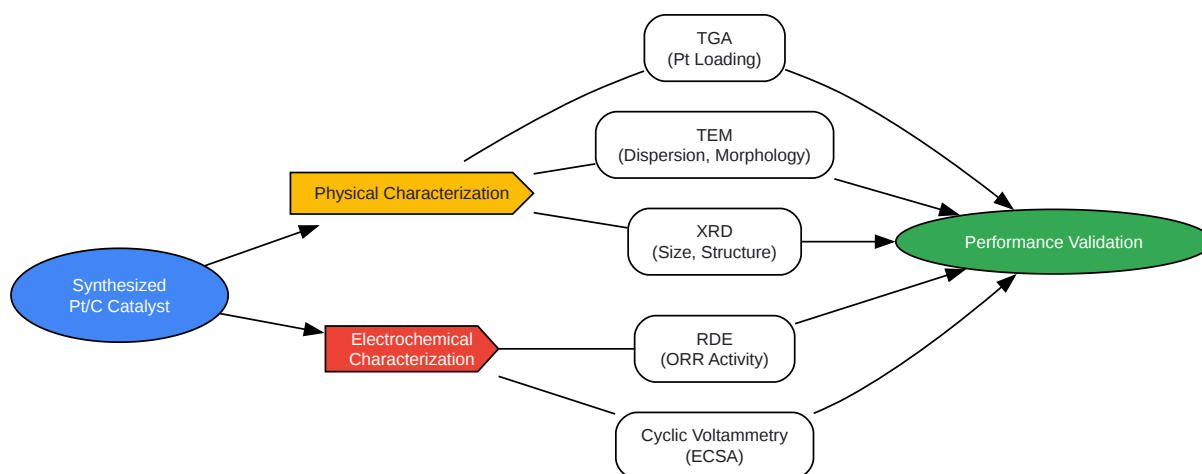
Synthesized Pt/C Catalyst

Physical Characterization

Electrochemical Characterization

TGA
(Pt Loading)

TEM
(Dispersion, Morphology)

XRD
(Size, Structure)

RDE
(ORR Activity)

Cyclic Voltammetry
(ECSA)

Performance Validation